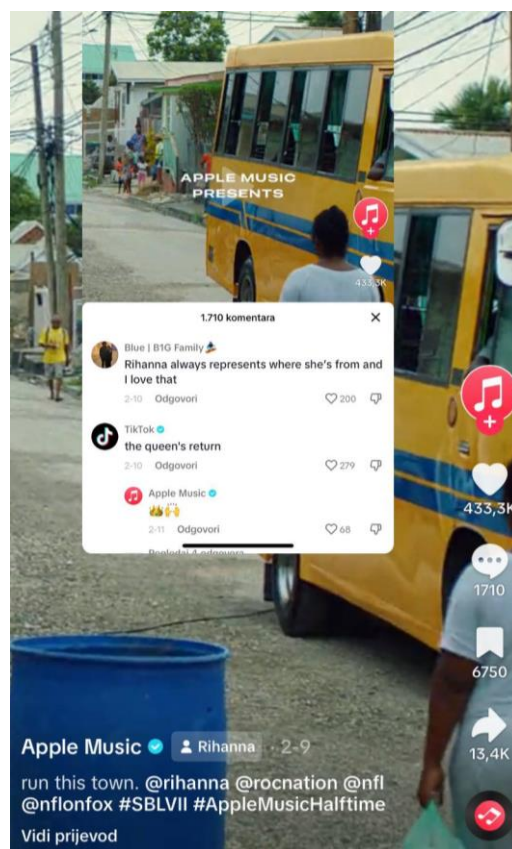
APPLE MUSIC PRESENTS

433,3K

1.710 komentara

Blue | B1G Family
Rihanna always represents where she's from and I love that
2-10 Odgovori 200

TikTok
the queen's return
2-10 Odgovori 279

Apple Music
👑🙌
2-11 Odgovori 68

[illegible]

433,3K

1710

6750

13,4K

Apple Music Rihanna · 2-9

run this town. @rihanna @rocnation @nfl @nflonfox #SBLVII #AppleMusicHalftime

Vidi prijevod